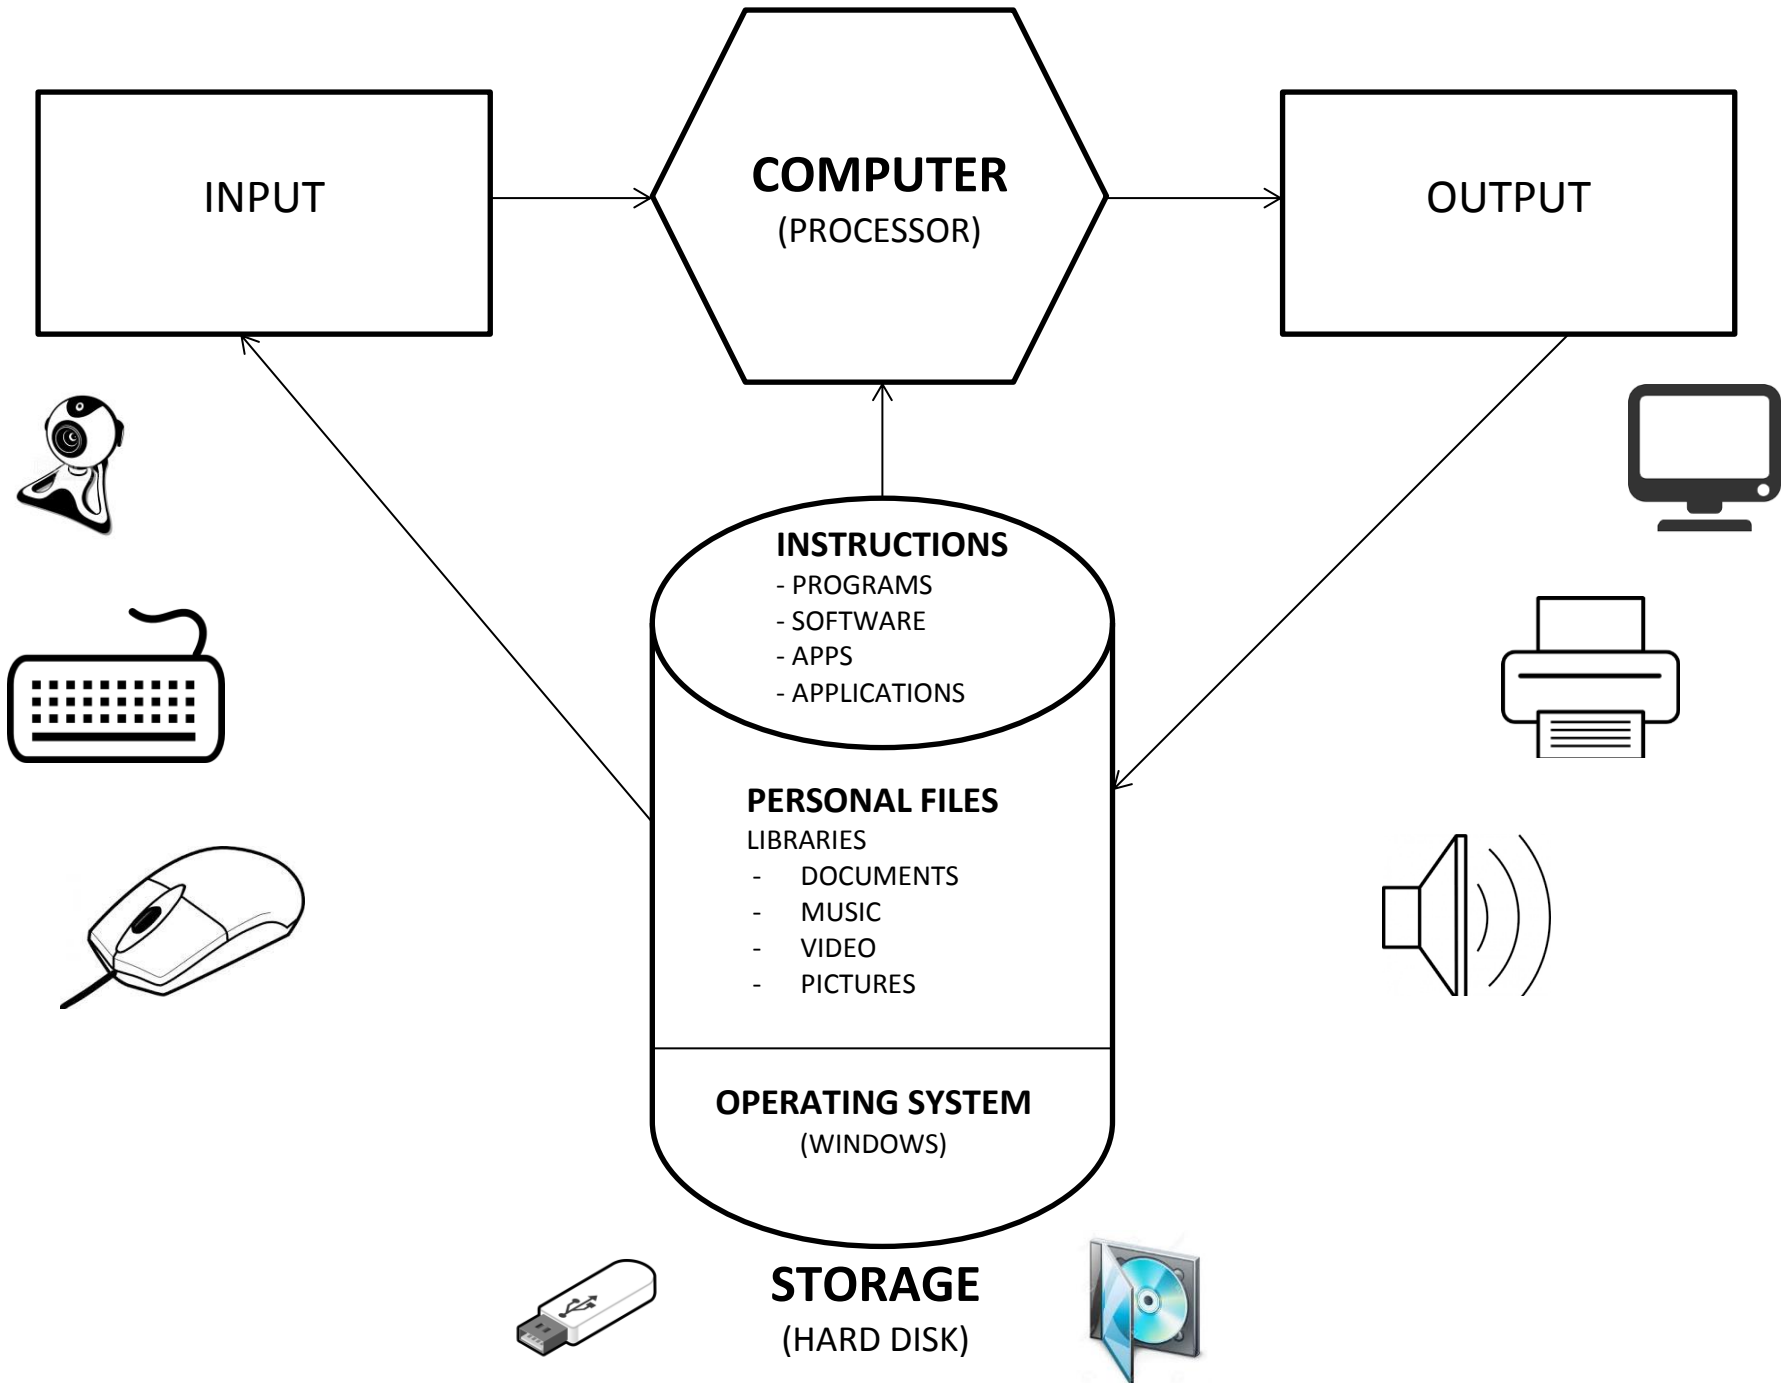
INPUT

COMPUTER
(PROCESSOR)

OUTPUT

INSTRUCTIONS
- PROGRAMS
- SOFTWARE
- APPS
- APPLICATIONS

PERSONAL FILES
LIBRARIES
- DOCUMENTS
- MUSIC
- VIDEO
- PICTURES

OPERATING SYSTEM
(WINDOWS)

STORAGE
(HARD DISK)